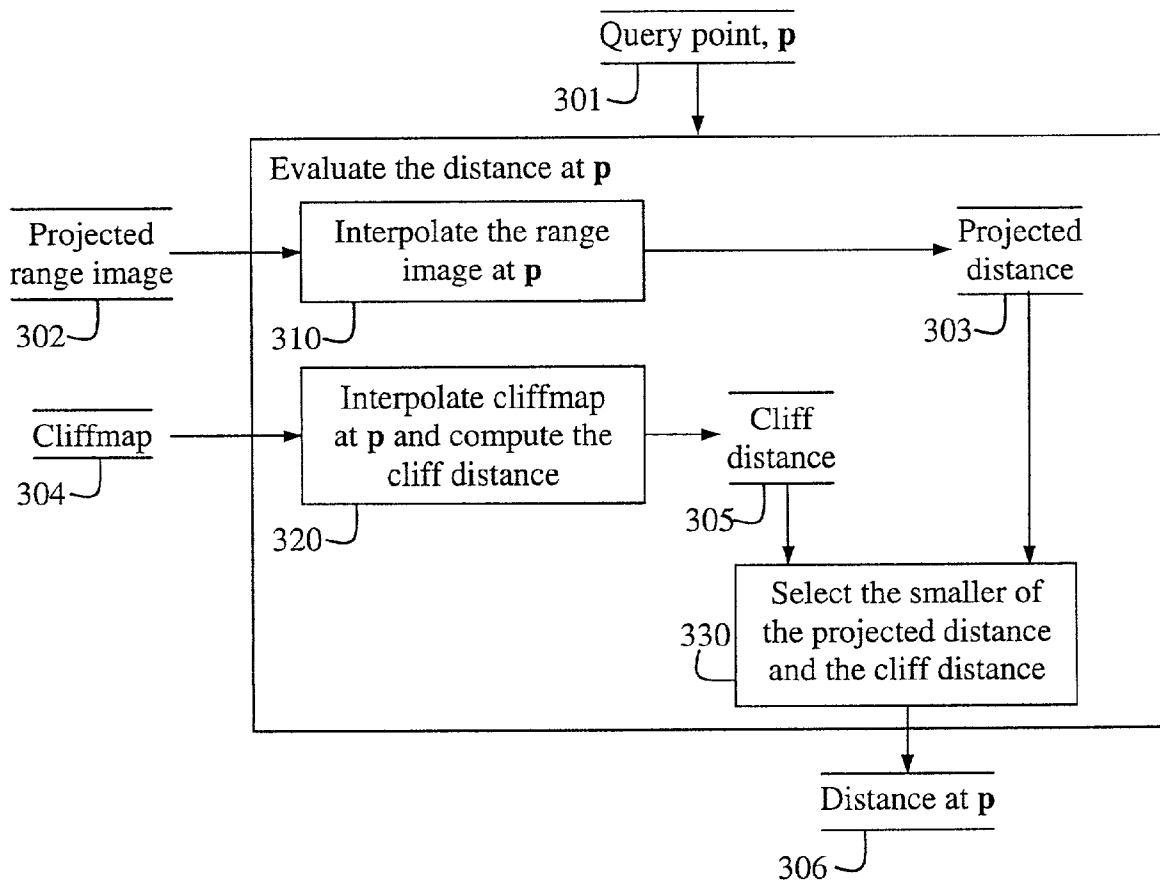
Query point, **p**

301

Evaluate the distance at **p**

Projected range image

302

Interpolate the range image at **p**

310

Projected distance

303

Cliffmap

304

Interpolate cliffmap at **p** and compute the cliff distance

320

Cliff distance

305

Select the smaller of the projected distance and the cliff distance

330

Distance at **p**

306